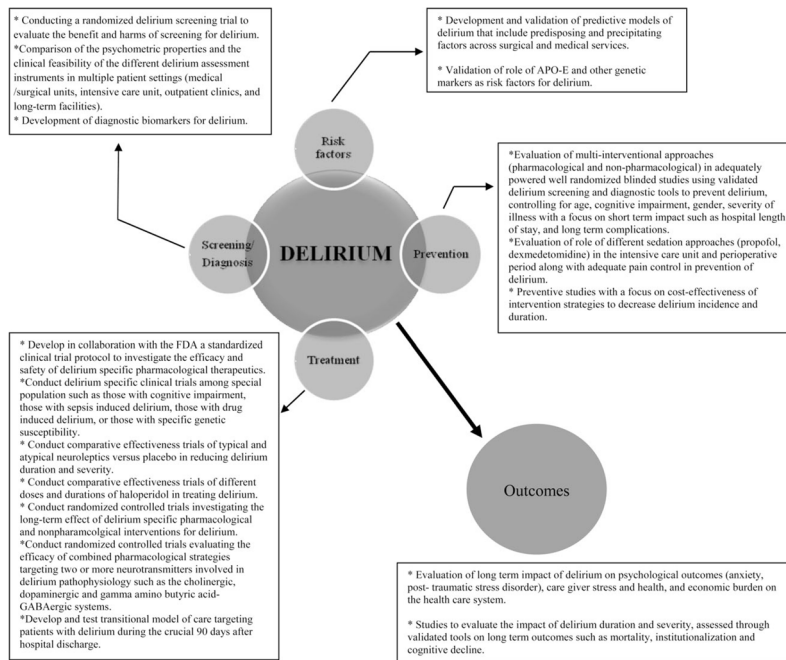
* Conducting a randomized delirium screening trial to evaluate the benefit and harms of screening for delirium.
*Comparison of the psychometric properties and the clinical feasibility of the different delirium assessment instruments in multiple patient settings (medical /surgical units, intensive care unit, outpatient clinics, and long-term facilities).
* Development of diagnostic biomarkers for delirium.

* Development and validation of predictive models of delirium that include predisposing and precipitating factors across surgical and medical services.

* Validation of role of APO-E and other genetic markers as risk factors for delirium.

Risk factors

Screening/ Diagnosis

DELIRIUM

Prevention

Treatment

*Evaluation of multi-interventional approaches (pharmacological and non-pharmacological) in adequately powered well randomized blinded studies using validated delirium screening and diagnostic tools to prevent delirium, controlling for age, cognitive impairment, gender, severity of illness with a focus on short term impact such as hospital length of stay, and long term complications.
*Evaluation of role of different sedation approaches (propofol, dexmedetomidine) in the intensive care unit and perioperative period along with adequate pain control in prevention of delirium.
* Preventive studies with a focus on cost-effectiveness of intervention strategies to decrease delirium incidence and duration.

* Develop in collaboration with the FDA a standardized clinical trial protocol to investigate the efficacy and safety of delirium specific pharmacological therapeutics.
*Conduct delirium specific clinical trials among special population such as those with cognitive impairment, those with sepsis induced delirium, those with drug induced delirium, or those with specific genetic susceptibility.
* Conduct comparative effectiveness trials of typical and atypical neuroleptics versus placebo in reducing delirium duration and severity.
* Conduct comparative effectiveness trials of different doses and durations of haloperidol in treating delirium.
* Conduct randomized controlled trials investigating the long-term effect of delirium specific pharmacological and nonpharamcolgical interventions for delirium.
*Conduct randomized controlled trials evaluating the efficacy of combined pharmacological strategies targeting two or more neurotransmitters involved in delirium pathophysiology such as the cholinergic, dopaminergic and gamma amino butyric acid-GABAergic systems.
*Develop and test transitional model of care targeting patients with delirium during the crucial 90 days after hospital discharge.

Outcomes

* Evaluation of long term impact of delirium on psychological outcomes (anxiety, post- traumatic stress disorder), care giver stress and health, and economic burden on the health care system.

* Studies to evaluate the impact of delirium duration and severity, assessed through validated tools on long term outcomes such as mortality, institutionalization and cognitive decline.